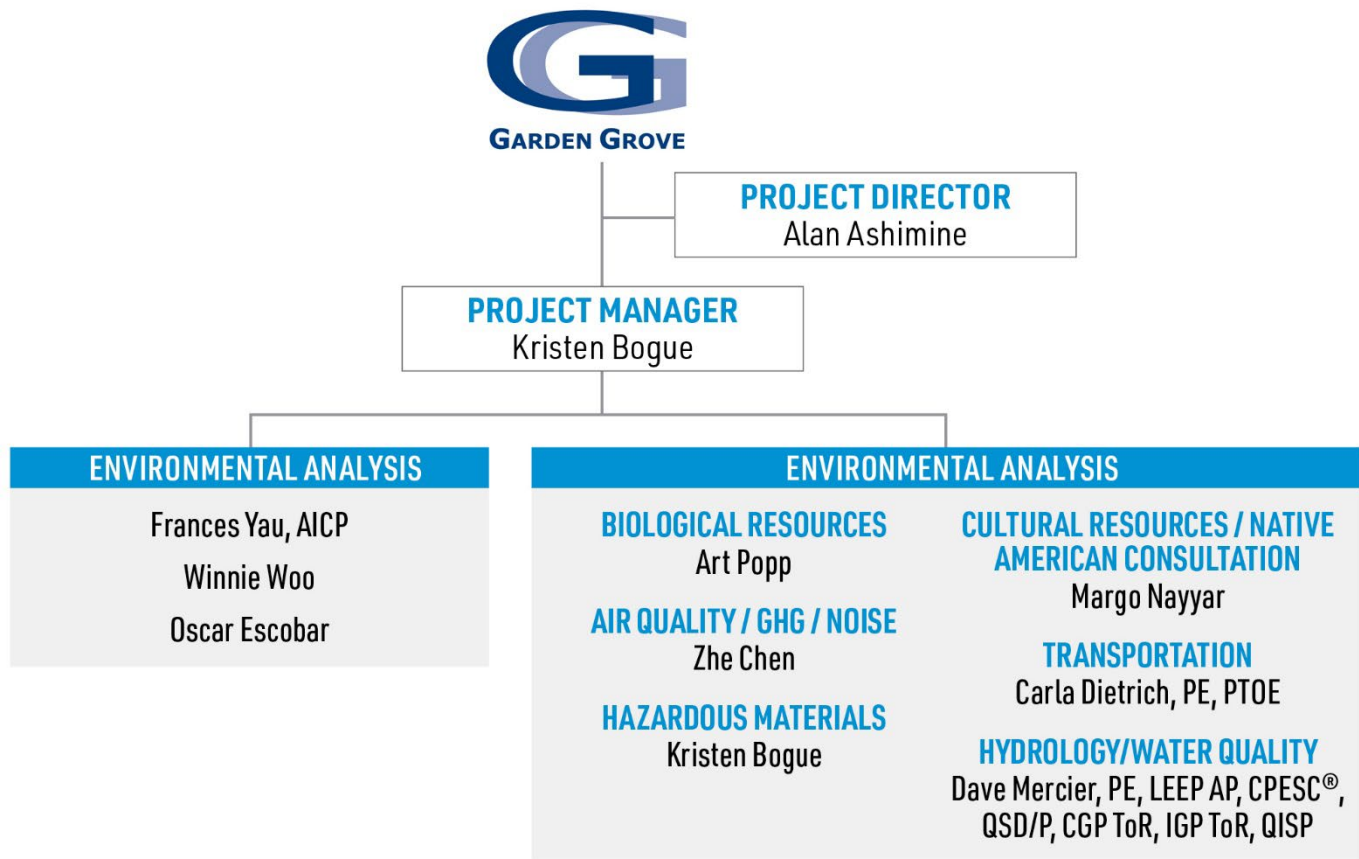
GARDEN GROVE

PROJECT DIRECTOR
Alan Ashimine

PROJECT MANAGER
Kristen Bogue

ENVIRONMENTAL ANALYSIS

Frances Yau, AICP
Winnie Woo
Oscar Escobar

ENVIRONMENTAL ANALYSIS

BIOLOGICAL RESOURCES
Art Popp

AIR QUALITY / GHG / NOISE
Zhe Chen

HAZARDOUS MATERIALS
Kristen Bogue

CULTURAL RESOURCES / NATIVE AMERICAN CONSULTATION
Margo Nayyar

TRANSPORTATION
Carla Dietrich, PE, PTOE

HYDROLOGY/WATER QUALITY
Dave Mercier, PE, LEEP AP, CPESC®, QSD/P, CGP ToR, IGP ToR, QISP